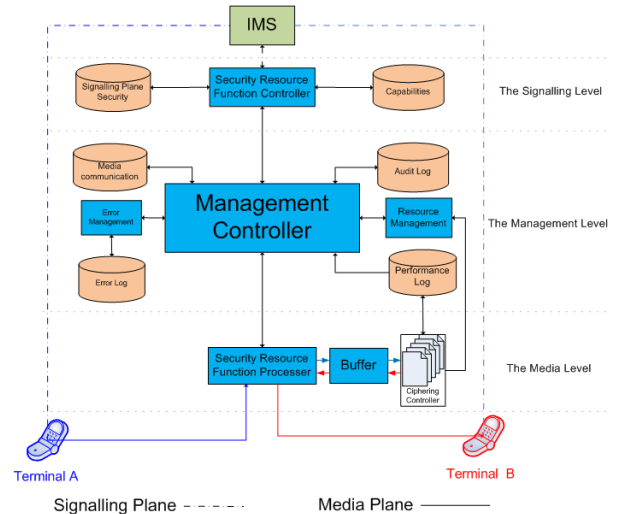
IMS

Signalling Plane Security

Security Resource Function Controller

Capabilities

The Signalling Level

Media communication

Audit Log

Error Management

Management Controller

Resource Management

The Management Level

Error Log

Performance Log

Security Resource Function Processer

Buffer

Ciphering Controller

The Media Level

Terminal A

Terminal B

Signalling Plane

Media Plane